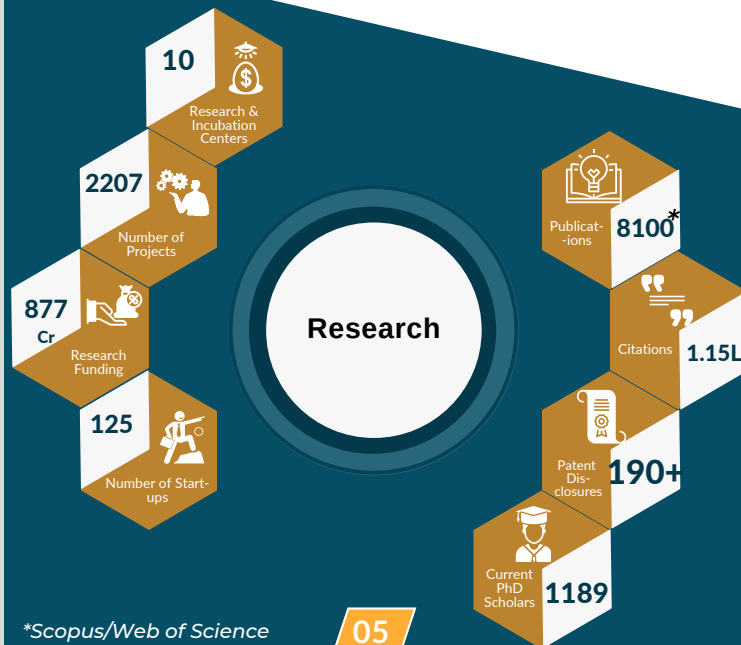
10

Research & Incubation Centers

2207

Number of Projects

877 Cr

Research Funding

125

Number of Start-ups

Research

Publicat--ions

8100*

Citations

1.15L

Patent Dis-closures

190+

Current PhD Scholars

1189

*Scopus/Web of Science

05